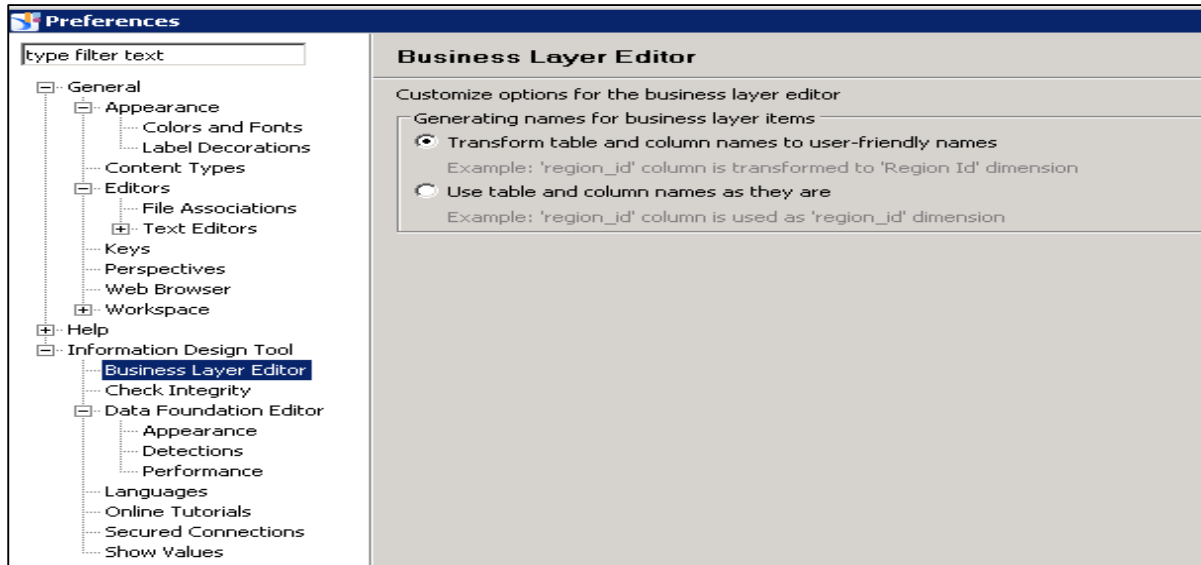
Preferences

type filter text

General
Appearance
Colors and Fonts
Label Decorations
Content Types
Editors
File Associations
Text Editors
Keys
Perspectives
Web Browser
Workspace
Help
Information Design Tool
Business Layer Editor
Check Integrity
Data Foundation Editor
Appearance
Detections
Performance
Languages
Online Tutorials
Secured Connections
Show Values

Business Layer Editor

Customize options for the business layer editor

Generating names for business layer items

Transform table and column names to user-friendly names

Example: 'region_id' column is transformed to 'Region Id' dimension

Use table and column names as they are

Example: 'region_id' column is used as 'region_id' dimension